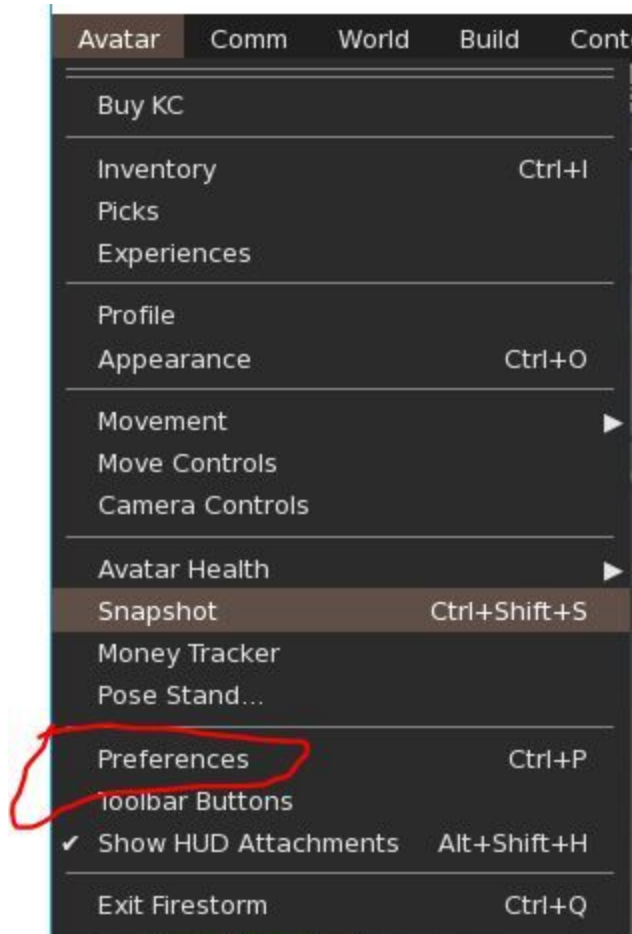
Avatar Comm World Build Cont

Buy KC

Inventory Ctrl+I
Picks
Experiences

Profile
Appearance Ctrl+O

Movement ▶
Move Controls
Camera Controls

Avatar Health ▶
Snapshot Ctrl+Shift+S
Money Tracker
Pose Stand...

Preferences Ctrl+P
Toolbar Buttons
✔ Show HUD Attachments Alt+Shift+H

Exit Firestorm Ctrl+Q